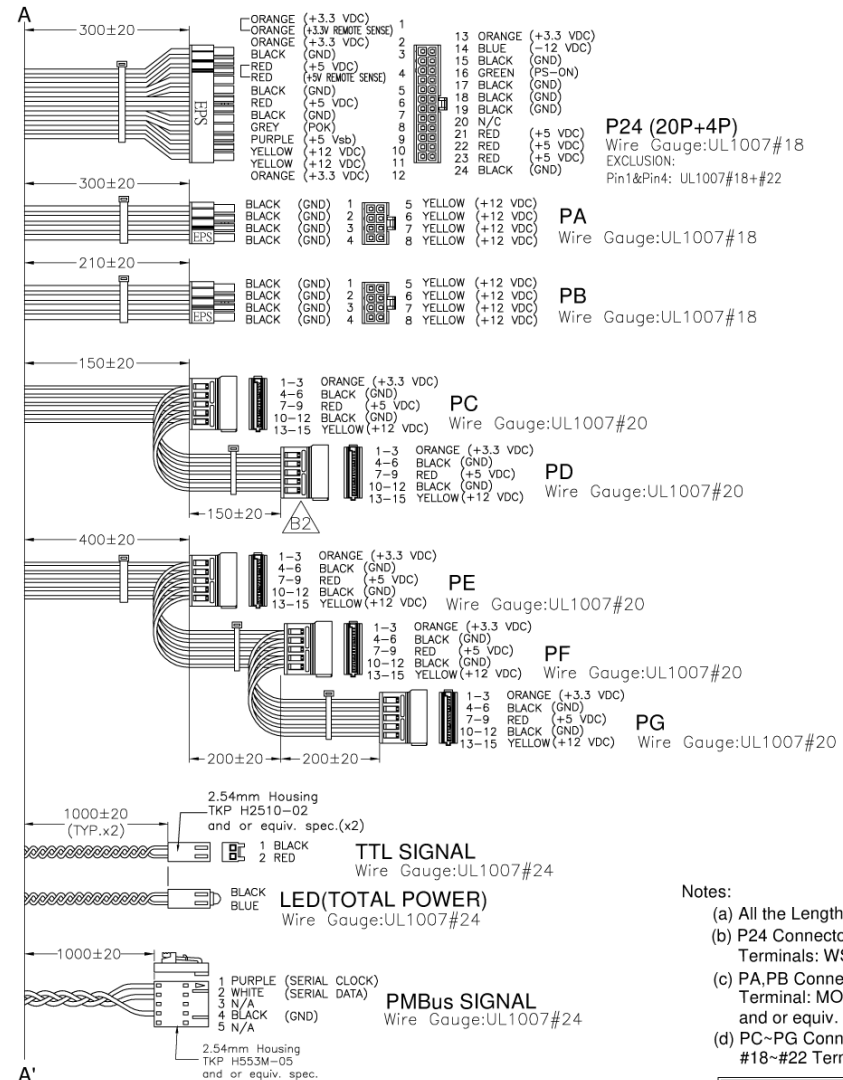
A

300±20

EPS

ORANGE (+3.3 VDC) 1
ORANGE (+3.3V REMOTE SENSE)
ORANGE (+3.3 VDC) 2
BLACK (GND) 3
RED (+5 VDC)
RED (+5V REMOTE SENSE) 4
BLACK (GND) 5
RED (+5 VDC) 6
BLACK (GND) 7
GREY (POK) 8
PURPLE (+5 Vsb) 9
YELLOW (+12 VDC) 10
YELLOW (+12 VDC) 11
ORANGE (+3.3 VDC) 12

13 ORANGE (+3.3 VDC)
14 BLUE (-12 VDC)
15 BLACK (GND)
16 GREEN (PS-ON)
17 BLACK (GND)
18 BLACK (GND)
19 BLACK (GND)
20 N/C
21 RED (+5 VDC)
22 RED (+5 VDC)
23 RED (+5 VDC)
24 BLACK (GND)

P24 (20P+4P)
Wire Gauge:UL1007#18
EXCLUSION:
Pin1&Pin4: UL1007#18+#22

300±20

EPS

BLACK (GND) 1
BLACK (GND) 2
BLACK (GND) 3
BLACK (GND) 4
5 YELLOW (+12 VDC)
6 YELLOW (+12 VDC)
7 YELLOW (+12 VDC)
8 YELLOW (+12 VDC)

PA
Wire Gauge:UL1007#18

210±20

EPS

BLACK (GND) 1
BLACK (GND) 2
BLACK (GND) 3
BLACK (GND) 4
5 YELLOW (+12 VDC)
6 YELLOW (+12 VDC)
7 YELLOW (+12 VDC)
8 YELLOW (+12 VDC)

PB
Wire Gauge:UL1007#18

150±20

1-3 ORANGE (+3.3 VDC)
4-6 BLACK (GND)
7-9 RED (+5 VDC)
10-12 BLACK (GND)
13-15 YELLOW (+12 VDC)

PC
Wire Gauge:UL1007#20

1-3 ORANGE (+3.3 VDC)
4-6 BLACK (GND)
7-9 RED (+5 VDC)
10-12 BLACK (GND)
13-15 YELLOW (+12 VDC)

PD
Wire Gauge:UL1007#20

150±20

B2

400±20

1-3 ORANGE (+3.3 VDC)
4-6 BLACK (GND)
7-9 RED (+5 VDC)
10-12 BLACK (GND)
13-15 YELLOW (+12 VDC)

PE
Wire Gauge:UL1007#20

1-3 ORANGE (+3.3 VDC)
4-6 BLACK (GND)
7-9 RED (+5 VDC)
10-12 BLACK (GND)
13-15 YELLOW (+12 VDC)

PF
Wire Gauge:UL1007#20

1-3 ORANGE (+3.3 VDC)
4-6 BLACK (GND)
7-9 RED (+5 VDC)
10-12 BLACK (GND)
13-15 YELLOW (+12 VDC)

PG
Wire Gauge:UL1007#20

200±20 200±20

2.54mm Housing
TKP H2510-02
and or equiv. spec.(x2)

1000±20
(TYP.x2)

1 BLACK
2 RED

TTL SIGNAL
Wire Gauge:UL1007#24

BLACK
BLUE

LED(TOTAL POWER)
Wire Gauge:UL1007#24

1000±20

1 PURPLE (SERIAL CLOCK)
2 WHITE (SERIAL DATA)
3 N/A
4 BLACK (GND)
5 N/A

PMBus SIGNAL
Wire Gauge:UL1007#24

2.54mm Housing
TKP H553M-05
and or equiv. spec.

A'

Notes:
(a) All the Length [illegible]
(b) P24 Connecto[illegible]
Terminals: WS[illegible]
(c) PA,PB Conne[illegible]
Terminal: MO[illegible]
and or equiv. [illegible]
(d) PC~PG Conn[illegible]
#18~#22 Terr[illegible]